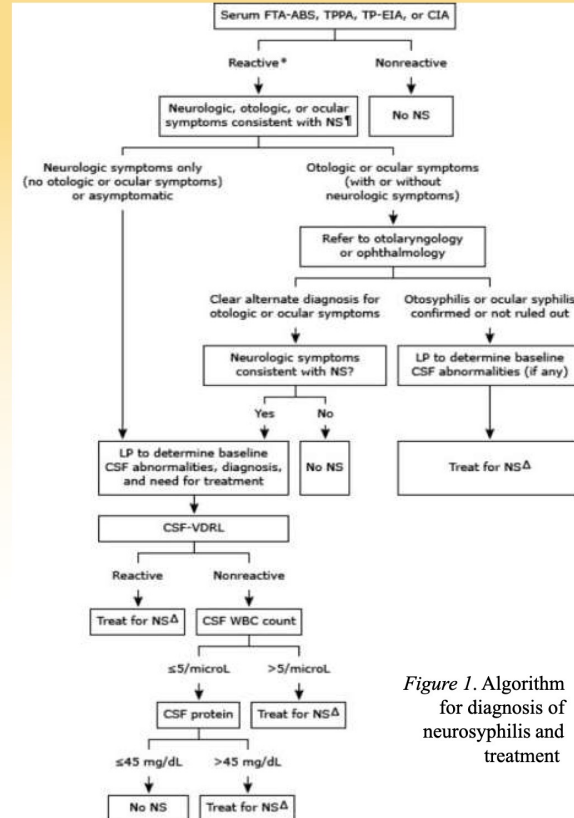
Serum FTA-ABS, TPPA, TP-EIA, or CIA

Reactive*

Nonreactive

Neurologic, otologic, or ocular symptoms consistent with NS¶

No NS

Neurologic symptoms only (no otologic or ocular symptoms) or asymptomatic

Otologic or ocular symptoms (with or without neurologic symptoms)

Refer to otolaryngology or ophthalmology

Clear alternate diagnosis for otologic or ocular symptoms

Otosyphilis or ocular syphilis confirmed or not ruled out

Neurologic symptoms consistent with NS?

LP to determine baseline CSF abnormalities (if any)

Yes

No

LP to determine baseline CSF abnormalities, diagnosis, and need for treatment

No NS

Treat for NS$^{\Delta}$

CSF-VDRL

Reactive

Nonreactive

Treat for NS$^{\Delta}$

CSF WBC count

≤5/microL

>5/microL

CSF protein

Treat for NS$^{\Delta}$

≤45 mg/dL

>45 mg/dL

No NS

Treat for NS$^{\Delta}$

Figure 1. Algorithm for diagnosis of neurosyphilis and treatment